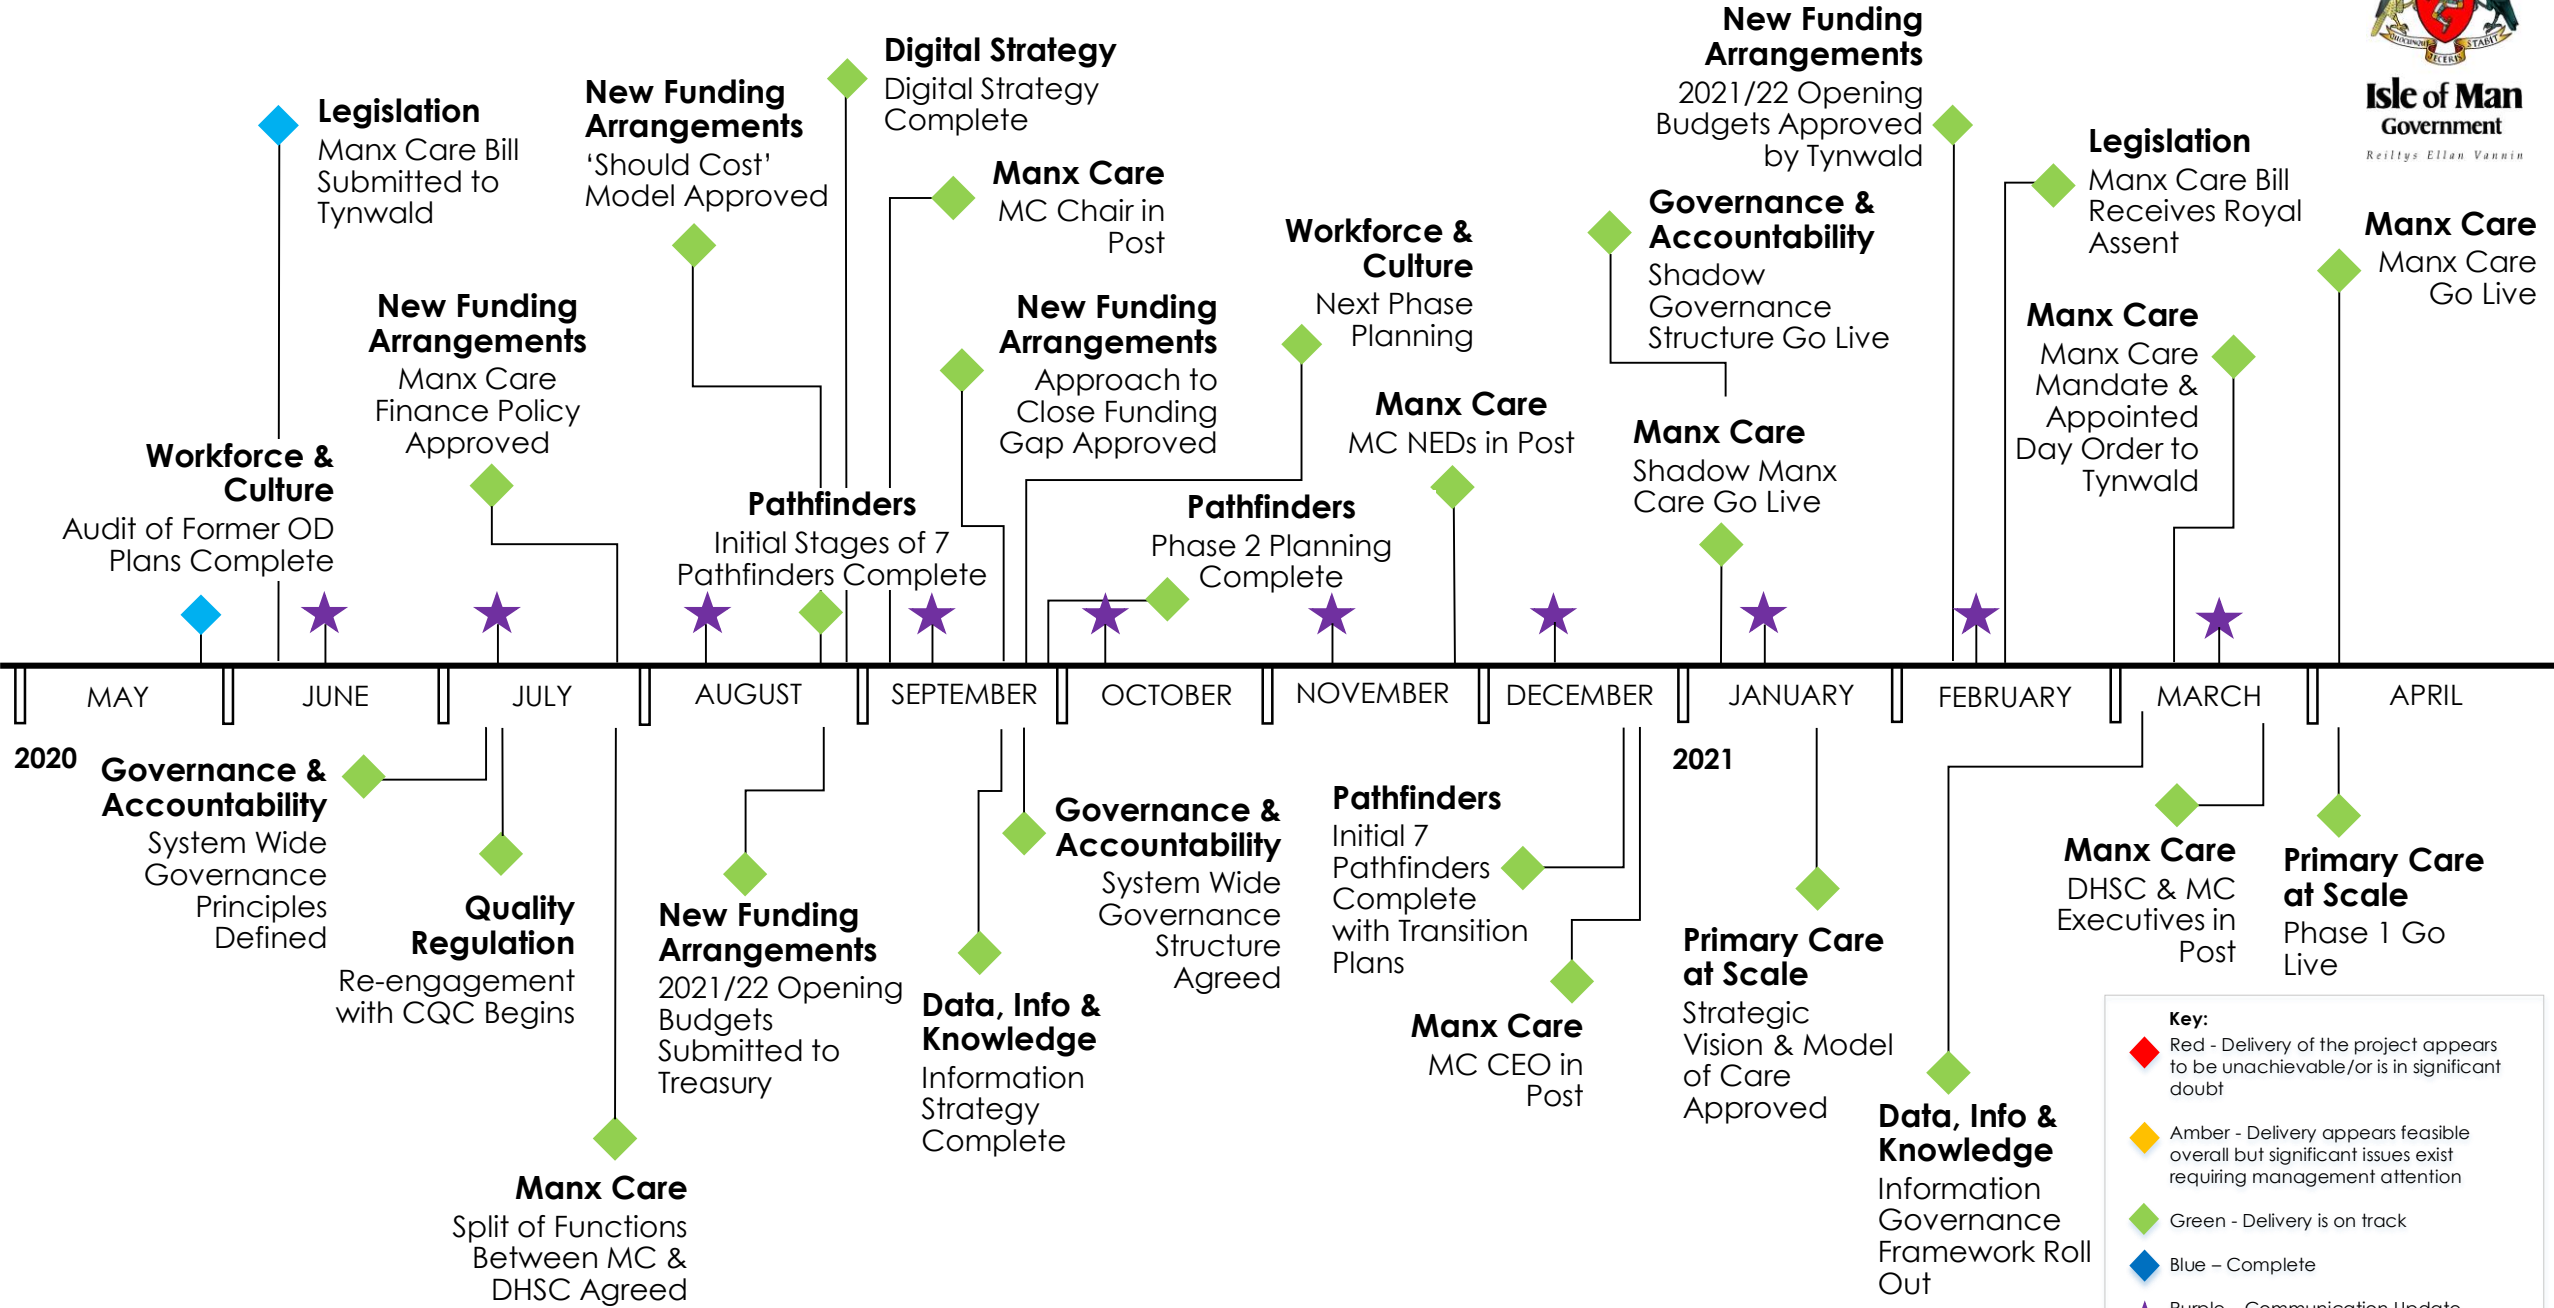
Legislation
Manx Care Bill Submitted to Tynwald

New Funding Arrangements
'Should Cost' Model Approved

Digital Strategy
Digital Strategy Complete

Manx Care
MC Chair in Post

New Funding Arrangements
2021/22 Opening Budgets Approved by Tynwald

Legislation
Manx Care Bill Receives Royal Assent

Isle of Man Government
Reiltys Ellan Vannin

Manx Care
Manx Care Go Live

New Funding Arrangements
Manx Care Finance Policy Approved

New Funding Arrangements
Approach to Close Funding Gap Approved

Workforce & Culture
Next Phase Planning

Governance & Accountability
Shadow Governance Structure Go Live

Manx Care
Manx Care Mandate & Appointed Day Order to Tynwald

Workforce & Culture
Audit of Former OD Plans Complete

Pathfinders
Initial Stages of 7 Pathfinders Complete

Manx Care
MC NEDs in Post

Manx Care
Shadow Manx Care Go Live

Pathfinders
Phase 2 Planning Complete

MAY | JUNE | JULY | AUGUST | SEPTEMBER | OCTOBER | NOVEMBER | DECEMBER | JANUARY | FEBRUARY | MARCH | APRIL

2020

Governance & Accountability
System Wide Governance Principles Defined

Quality Regulation
Re-engagement with CQC Begins

New Funding Arrangements
2021/22 Opening Budgets Submitted to Treasury

Manx Care
Split of Functions Between MC & DHSC Agreed

Governance & Accountability
System Wide Governance Structure Agreed

Data, Info & Knowledge
Information Strategy Complete

Pathfinders
Initial 7 Pathfinders Complete with Transition Plans

Manx Care
MC CEO in Post

2021

Primary Care at Scale
Strategic Vision & Model of Care Approved

Data, Info & Knowledge
Information Governance Framework Roll Out

Manx Care
DHSC & MC Executives in Post

Primary Care at Scale
Phase 1 Go Live

Key:
Red - Delivery of the project appears to be unachievable/or is in significant doubt
Amber - Delivery appears feasible overall but significant issues exist requiring management attention
Green - Delivery is on track
Blue – Complete
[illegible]